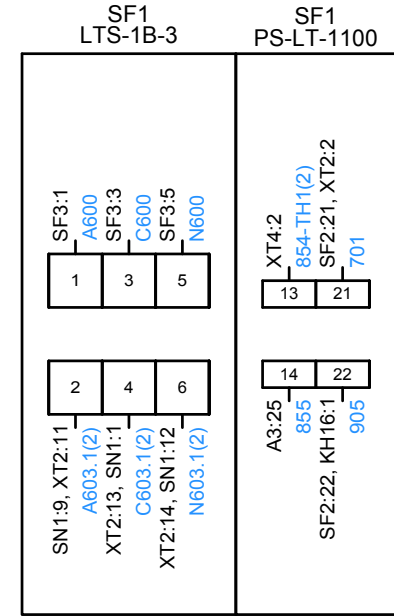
SF1
LTS-1B-3

SF1
PS-LT-1100

SF3:1
A600
SF3:3
C600
SF3:5
N600

1 | 3 | 5

2 | 4 | 6

SN1:9, XT2:11
A603.1(2)
XT2:13, SN1:1
C603.1(2)
XT2:14, SN1:12
N603.1(2)

XT4:2
854-TH1(2)
SF2:21, XT2:2
701

13 | 21

14 | 22

A3:25
855
SF2:22, KH16:1
905